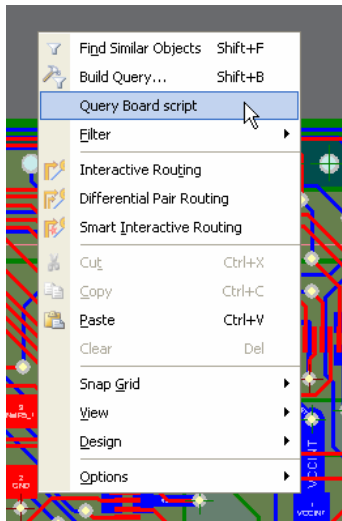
Find Similar Objects Shift+F
Build Query... Shift+B
Query Board script
Filter
Interactive Routing
Differential Pair Routing
Smart Interactive Routing
Cut Ctrl+X
Copy Ctrl+C
Paste Ctrl+V
Clear Del
Snap Grid
View
Design
Options